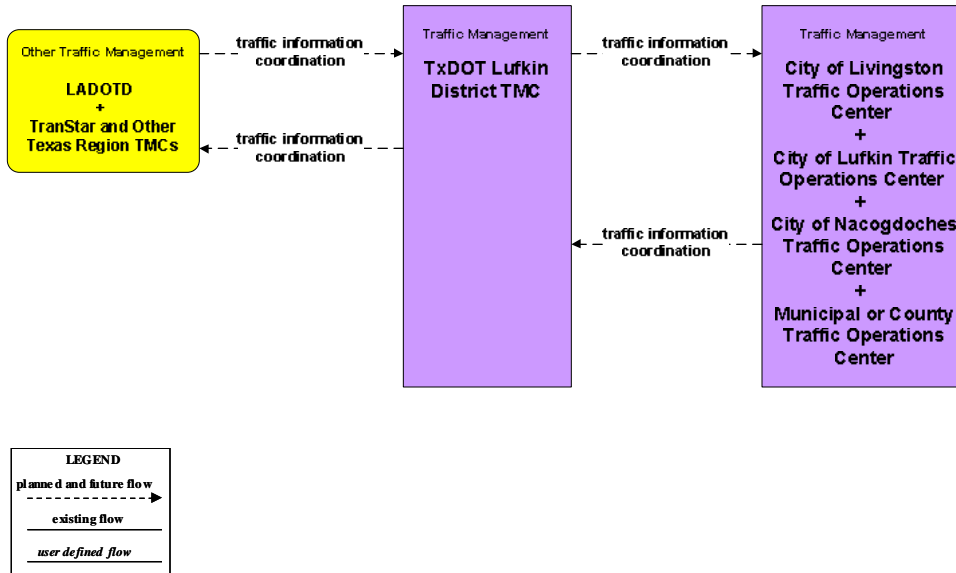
Other Traffic Management

LADOTD
+
TranStar and Other Texas Region TMCs

traffic information coordination

traffic information coordination

Traffic Management

TxDOT Lufkin District TMC

traffic information coordination

traffic information coordination

Traffic Management

City of Livingston Traffic Operations Center
+
City of Lufkin Traffic Operations Center
+
City of Nacogdoches Traffic Operations Center
+
Municipal or County Traffic Operations Center

LEGEND
planned and future flow
existing flow
user defined flow